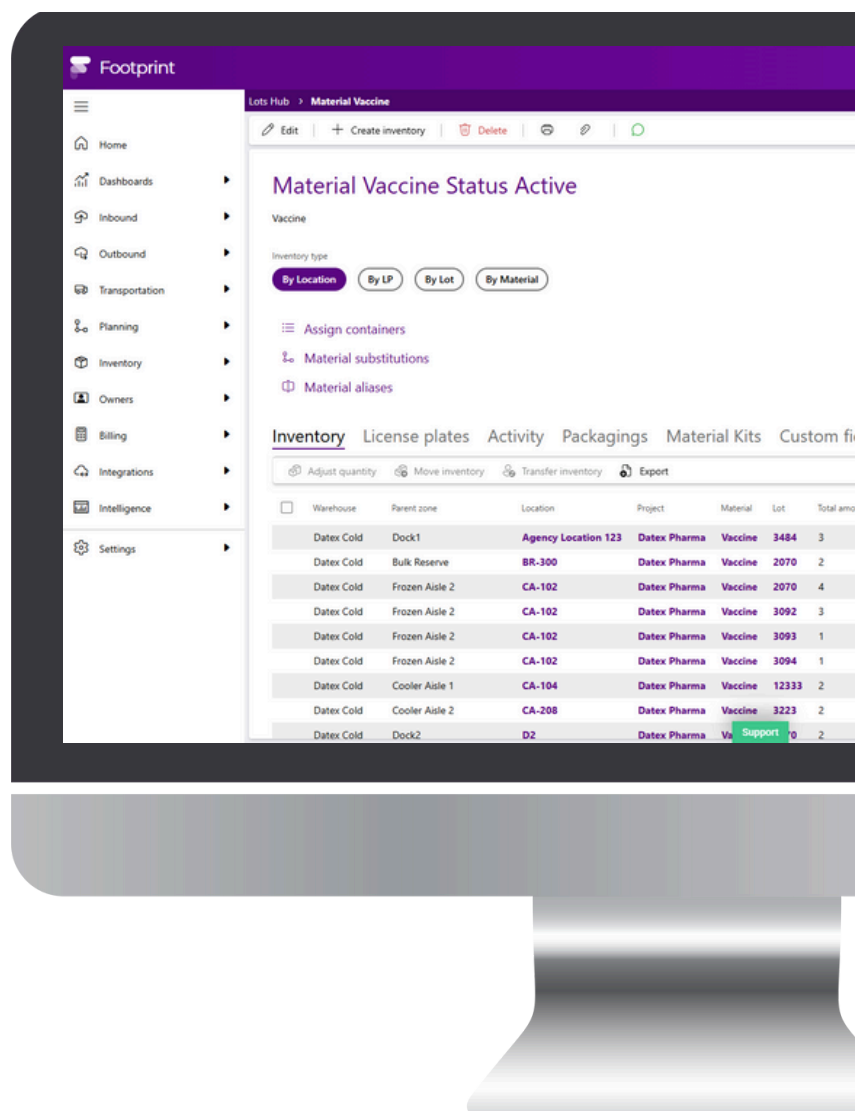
Footprint

Home
Dashboards
Inbound
Outbound
Transportation
Planning
Inventory
Owners
Billing
Integrations
Intelligence
Settings

Lots Hub > Material Vaccine

Edit | Create inventory | Delete

Material Vaccine Status Active

Vaccine

Inventory type

By Location | By LP | By Lot | By Material

Assign containers

Material substitutions

Material aliases

Inventory | License plates | Activity | Packagings | Material Kits | Custom fi

Adjust quantity | Move inventory | Transfer inventory | Export

| | Warehouse | Parent zone | Location | Project | Material | Lot | Total amo |
|---|---|---|---|---|---|---|---|
| | Datex Cold | Dock1 | Agency Location 123 | Datex Pharma | Vaccine | 3484 | 3 |
| | Datex Cold | Bulk Reserve | BR-300 | Datex Pharma | Vaccine | 2070 | 2 |
| | Datex Cold | Frozen Aisle 2 | CA-102 | Datex Pharma | Vaccine | 2070 | 4 |
| | Datex Cold | Frozen Aisle 2 | CA-102 | Datex Pharma | Vaccine | 3092 | 3 |
| | Datex Cold | Frozen Aisle 2 | CA-102 | Datex Pharma | Vaccine | 3093 | 1 |
| | Datex Cold | Frozen Aisle 2 | CA-102 | Datex Pharma | Vaccine | 3094 | 1 |
| | Datex Cold | Cooler Aisle 1 | CA-104 | Datex Pharma | Vaccine | 12333 | 2 |
| | Datex Cold | Cooler Aisle 2 | CA-208 | Datex Pharma | Vaccine | 3223 | 2 |
| | Datex Cold | Dock2 | D2 | Datex Pharma | Va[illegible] | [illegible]70 | 2 |

Support